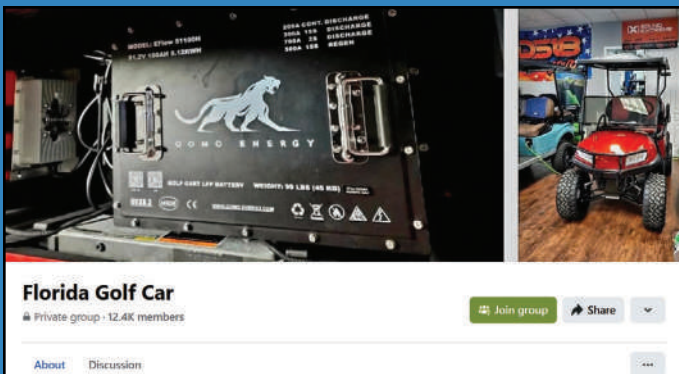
MODEL: ETline 51100H
51.2V 100AH 5.12KWH

200A CONT. DISCHARGE
300A 15S DISCHARGE
700A 2S DISCHARGE
300A 15S REGEN

GOMO ENERGY

GOLF CART LFP BATTERY WEIGHT: 99 LBS (45 KG)

DS18

Florida Golf Car
Private group · 12.4K members

Join group
Share

About
Discussion
...